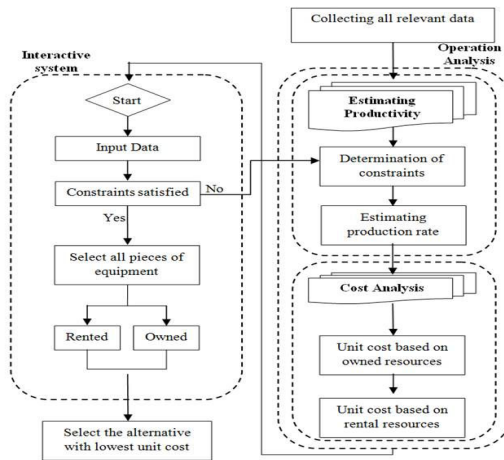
Collecting all relevant data

Interactive system

Operation Analysis

Start

Input Data

Constraints satisfied

No

Yes

Select all pieces of equipment

Rented

Owned

Select the alternative with lowest unit cost

Estimating Productivity

Determination of constraints

Estimating production rate

Cost Analysis

Unit cost based on owned resources

Unit cost based on rental resources